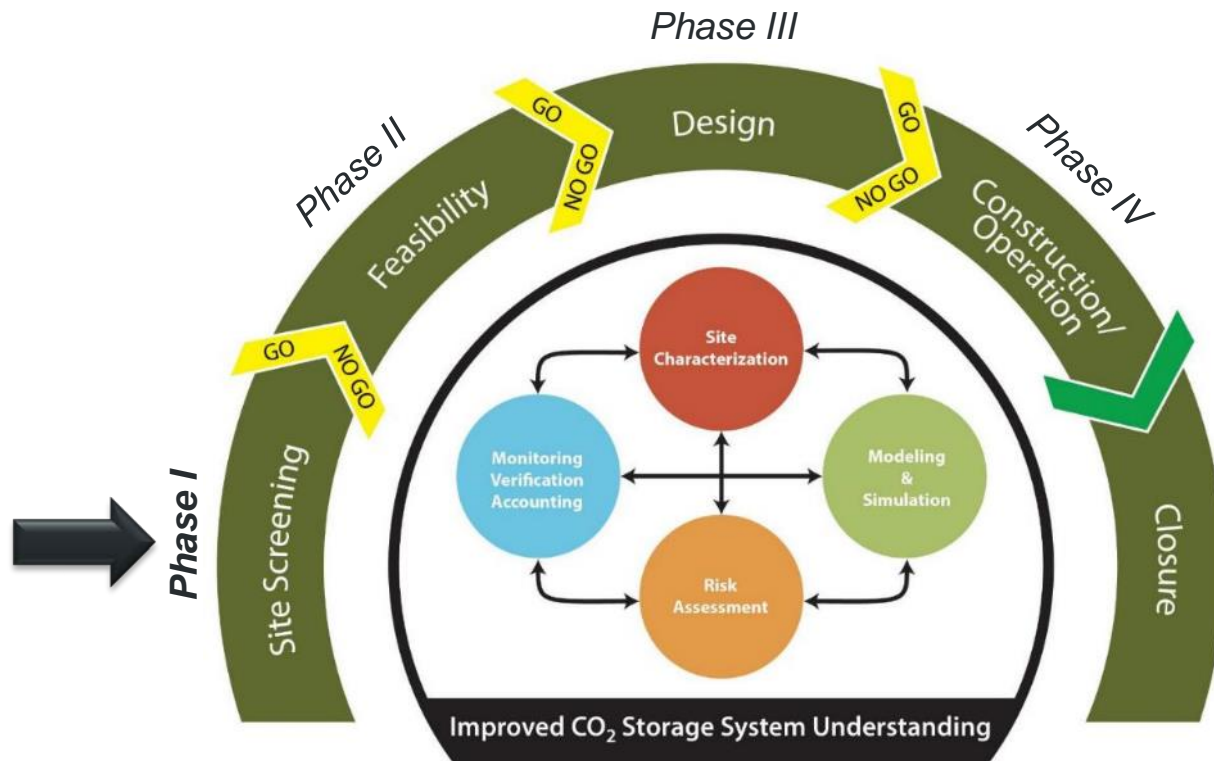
Phase III

Phase II

Phase IV

GO

NO GO

Design

GO

NO GO

Feasibility

Construction/ Operation

GO

NO GO

Phase I

Site Screening

Closure

Site Characterization

Monitoring Verification Accounting

Modeling & Simulation

Risk Assessment

Improved $CO_2$ Storage System Understanding